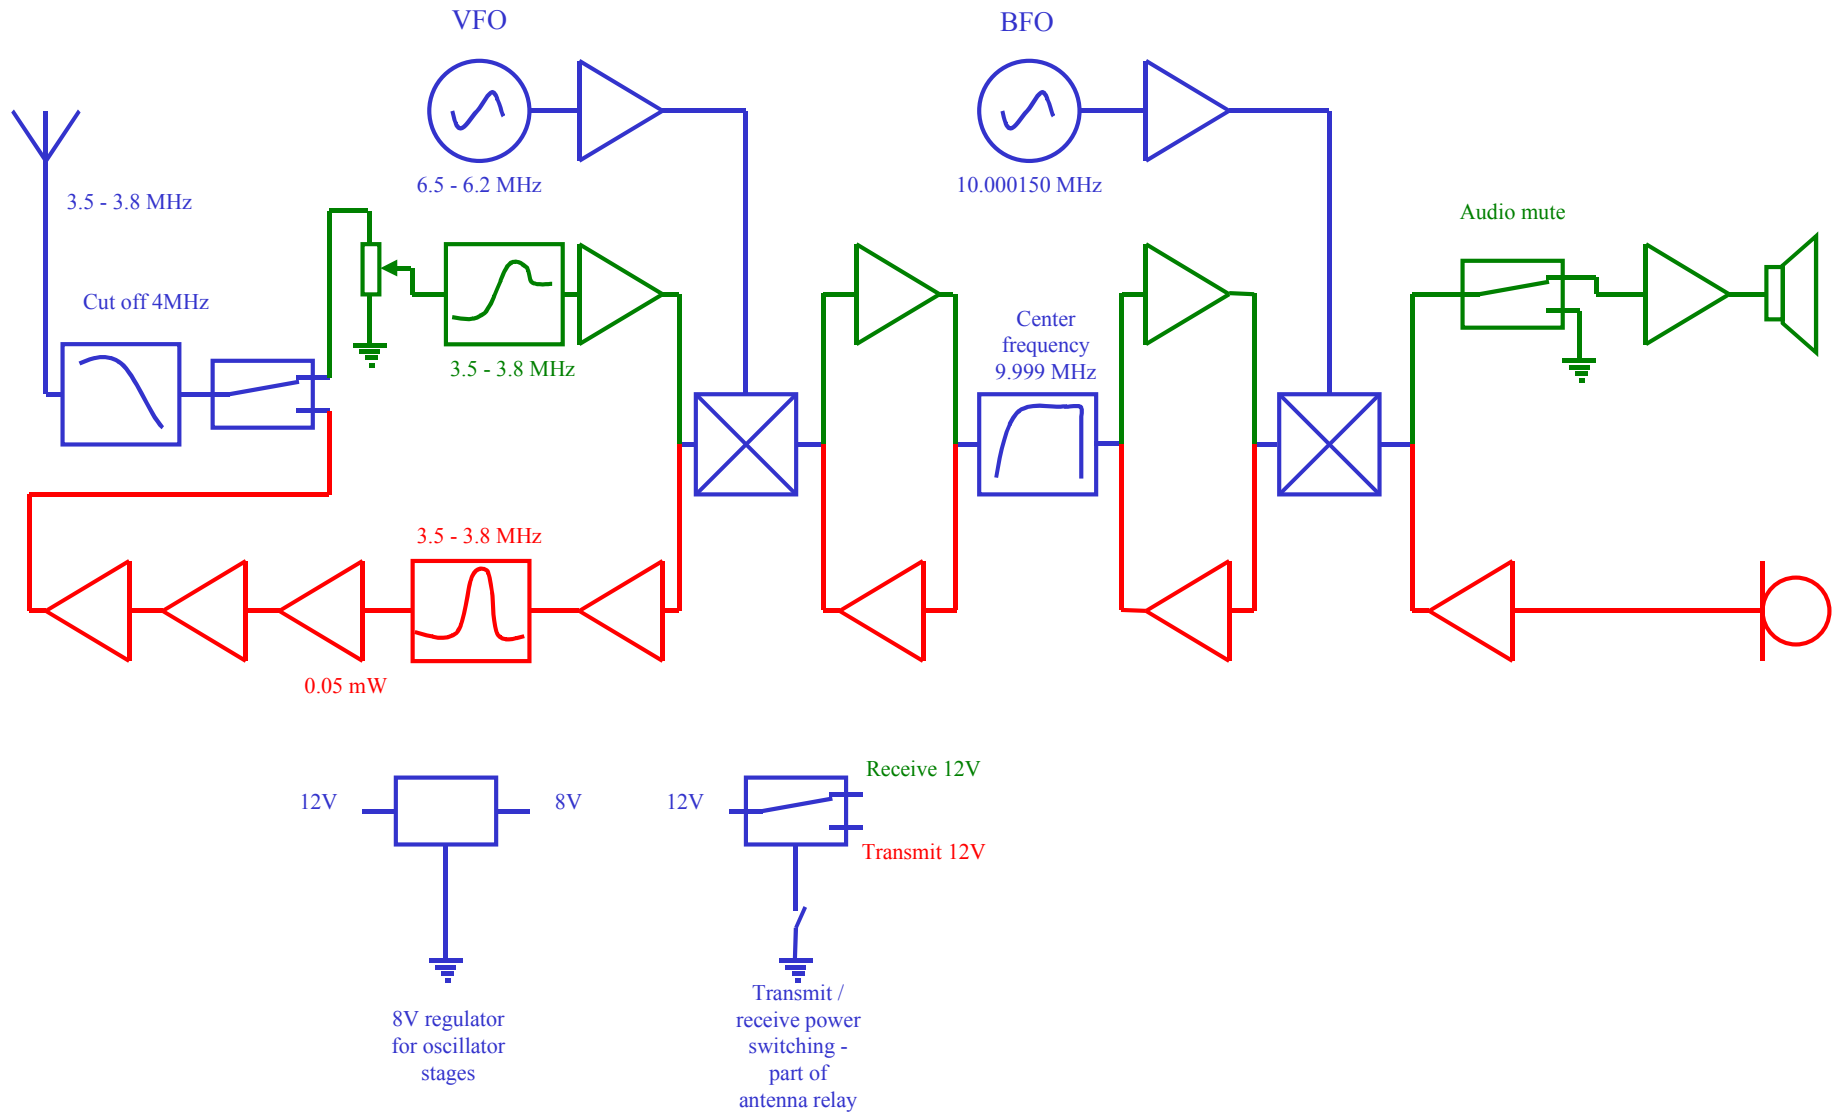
VFO

BFO

3.5 - 3.8 MHz

6.5 - 6.2 MHz

10.000150 MHz

Audio mute

Cut off 4MHz

Center frequency 9.999 MHz

3.5 - 3.8 MHz

3.5 - 3.8 MHz

0.05 mW

Receive 12V

12V

8V

12V

Transmit 12V

8V regulator for oscillator stages

Transmit / receive power switching - part of antenna relay